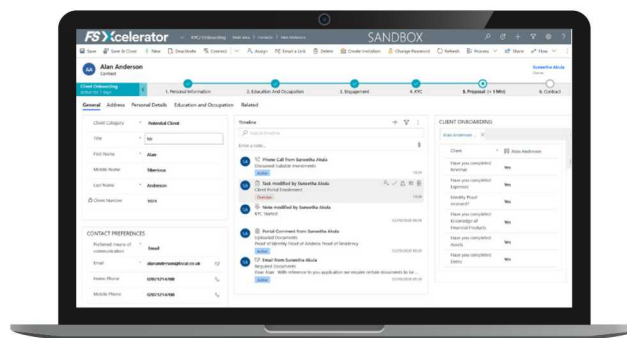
FS Xcelerator KYC/Onboarding Main data | Contacts | New Reference SANDBOX

Save Save & Close + New Deactivate Connect Assign Email a Link Delete Create Invitation Change Password Refresh Process Share Flow

AA Alan Anderson
Contact

Sameetha Abula
Owner

Client Onboarding
Active for 1 days

1. Personal Information 2. Education And Occupation 3. Engagement 4. KYC 5. Proposal (< 1 Min) 6. Contract

General Address Personal Details Education and Occupation Related

Client Category Potential Client
Title Mr
First Name Alan
Middle Name Tiberious
Last Name Anderson
Client Number 1024

CONTACT PREFERENCES
Preferred means of communication Email
Email alananderson@local.co.uk
Home Phone 07851216488
Mobile Phone 07851216488

Timeline
Search timeline
Enter a note...

Phone Call from Sameetha Abula
Discussed Suitable Investments
Active

Task modified by Sameetha Abula
Client Portal Enrolment
Overdue

Note modified by Sameetha Abula
KYC Started

Portal Comment from Sameetha Abula
Uploaded Documents
Proof of Identity Proof of Address Proof of Residency

Email from Sameetha Abula
Required Documents
Dear Alan, With reference to you application we require certain documents to be ...
Active

CLIENT ONBOARDING
Alan Anderson

Client Alan Anderson
Have you completed Personal Yes
Have you completed Expenses Yes
Identity Proof received? Yes
Have you completed Knowledge of Financial Products Yes
Have you completed Assets Yes
Have you completed Debts Yes